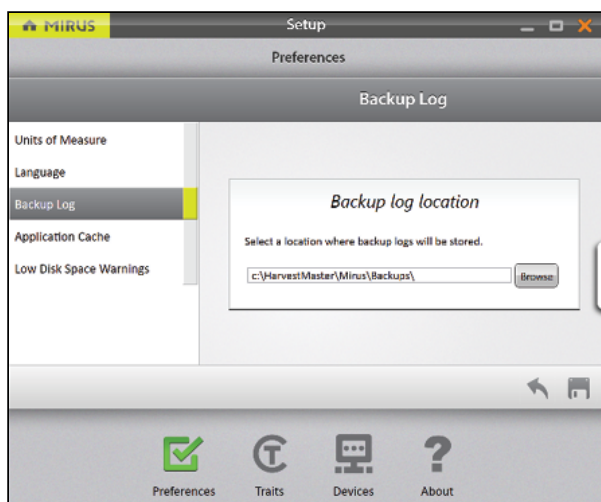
MIRUS

Setup

Preferences

Backup Log

Units of Measure

Language

Backup Log

Application Cache

Low Disk Space Warnings

Backup log location

Select a location where backup logs will be stored.

c:\HarvestMaster\Mirus\Backups\

Browse

Preferences

Traits

Devices

About